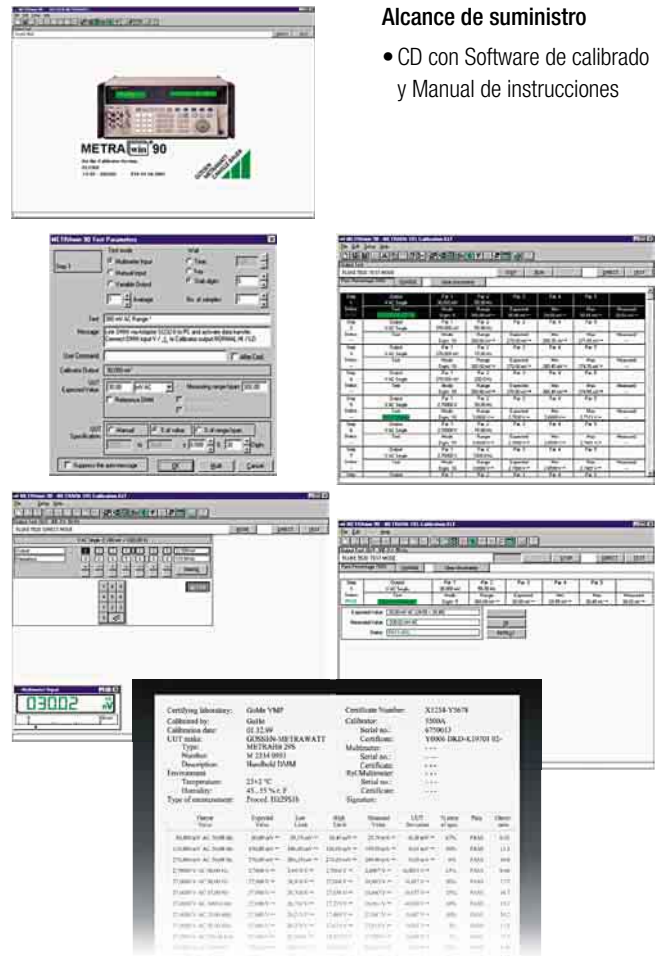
Alcance de suministro

• CD con Software de calibrado y Manual de instrucciones

METRA win 90

METRAwin 90 Test Parameters

Test mode

Multimeter Input

Manual Input

Variable Output

Average

Wait

Time

Key

Stab.digits

No. of samples

Step 1

Text

Message

User Comment

Calibrator Output

UUT Expected Value

Measuring range/span

Reference DMM

UUT Specification

Manual

% of value

% of range/span

Digits

Suppress the auto-message

OK

Cancel

03002

Certifying laboratory: Goldo VMP

Calibrated by: Gulfe

Calibration date: 01.12.99

UUT make: GOSSEN-METRAWATT

Type: METRAHit 29S

Number: M 2334 0001

Description: Handheld DMM

Environment

Temperature: 23±2 °C

Humidity: 45...55 % r. F.

Type of environment: Proced. ISO9316

Certificate Number: X1234-Y5678

Calibrator: 5500A

Serial no.: 6759013

Certificate: Y0000 DKD-K19701 02-

Multimeter:

Serial no.:

Certificate:

RefMultimeter:

Serial no.:

Certificate:

Signature:

| Range Value | Expected Value | Low Limit | High Limit | Measured Value | UUT Deviation | % error of spec. | Pass | Direct. time |
|---|---|---|---|---|---|---|---|---|
| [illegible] | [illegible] | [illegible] | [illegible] | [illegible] | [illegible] | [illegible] | PASS | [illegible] |